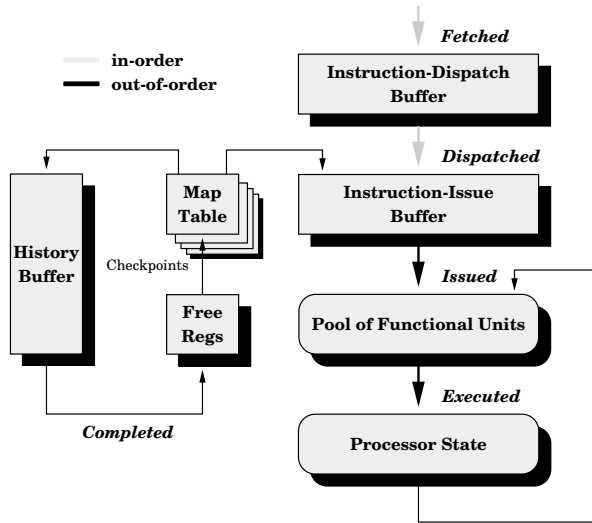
in-order
out-of-order

Fetched

Instruction-Dispatch Buffer

Dispatched

History Buffer

Map Table

Checkpoints

Instruction-Issue Buffer

Issued

Free Regs

Pool of Functional Units

Executed

Completed

Processor State